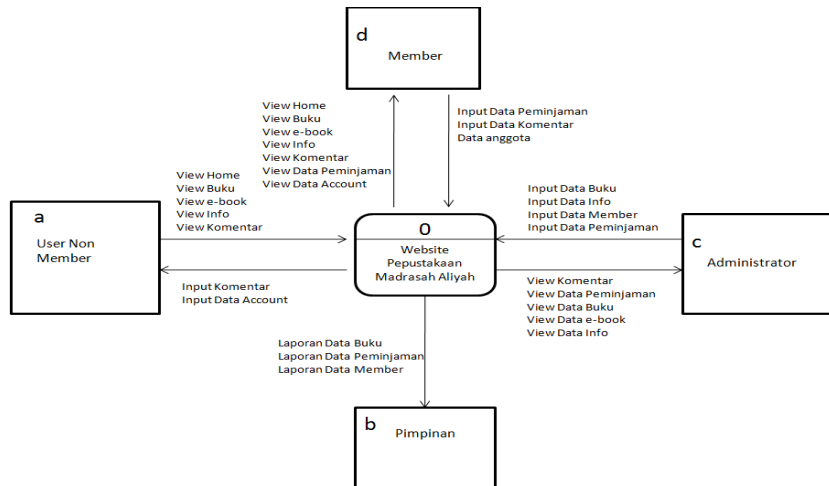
d
Member

View Home
View Buku
View e-book
View Info
View Komentar
View Data Peminjaman
View Data Account

Input Data Peminjaman
Input Data Komentar
Data anggota

View Home
View Buku
View e-book
View Info
View Komentar

a
User Non Member

Input Komentar
Input Data Account

0
Website Pepustakaan Madrasah Aliyah

Input Data Buku
Input Data Info
Input Data Member
Input Data Peminjaman

c
Administrator

View Komentar
View Data Peminjaman
View Data Buku
View Data e-book
View Data Info

Laporan Data Buku
Laporan Data Peminjaman
Laporan Data Member

b
Pimpinan